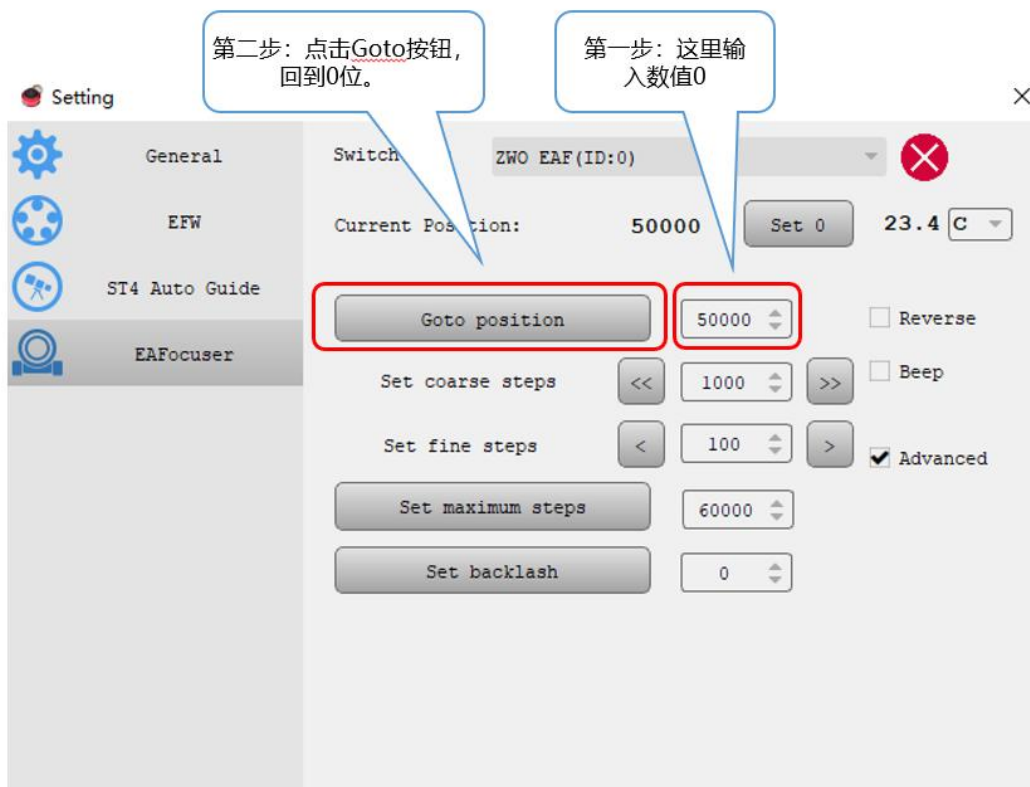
第二步：点击Goto按钮，回到0位。

第一步：这里输入数值0

Setting

×

General

EFW

ST4 Auto Guide

EAFocuser

Switch

ZWO EAF(ID:0)

Current Pos tion:

50000

Set 0

23.4

C

Goto position

50000

Reverse

Set coarse steps

<<

1000

>>

Beep

Set fine steps

<

100

>

Advanced

Set maximum steps

60000

Set backlash

0